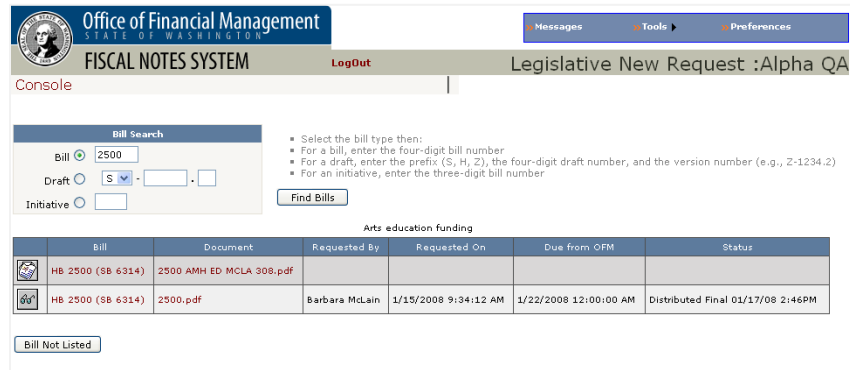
Office of Financial Management
STATE OF WASHINGTON

FISCAL NOTES SYSTEM

LogOut

»Messages »Tools »Preferences

Legislative New Request :Alpha QA

Console

Bill Search

Bill 2500

Draft S - -

Initiative

- Select the bill type then:
- For a bill, enter the four-digit bill number
- For a draft, enter the prefix (S, H, Z), the four-digit draft number, and the version number (e.g., Z-1234.2)
- For an initiative, enter the three-digit bill number

Find Bills

Arts education funding

| | Bill | Document | Requested By | Requested On | Due from OFM | Status |
|---|---|---|---|---|---|---|
| | HB 2500 (SB 6314) | 2500 AMH ED MCLA 308.pdf | | | | |
| | HB 2500 (SB 6314) | 2500.pdf | Barbara McLain | 1/15/2008 9:34:12 AM | 1/22/2008 12:00:00 AM | Distributed Final 01/17/08 2:46PM |

Bill Not Listed